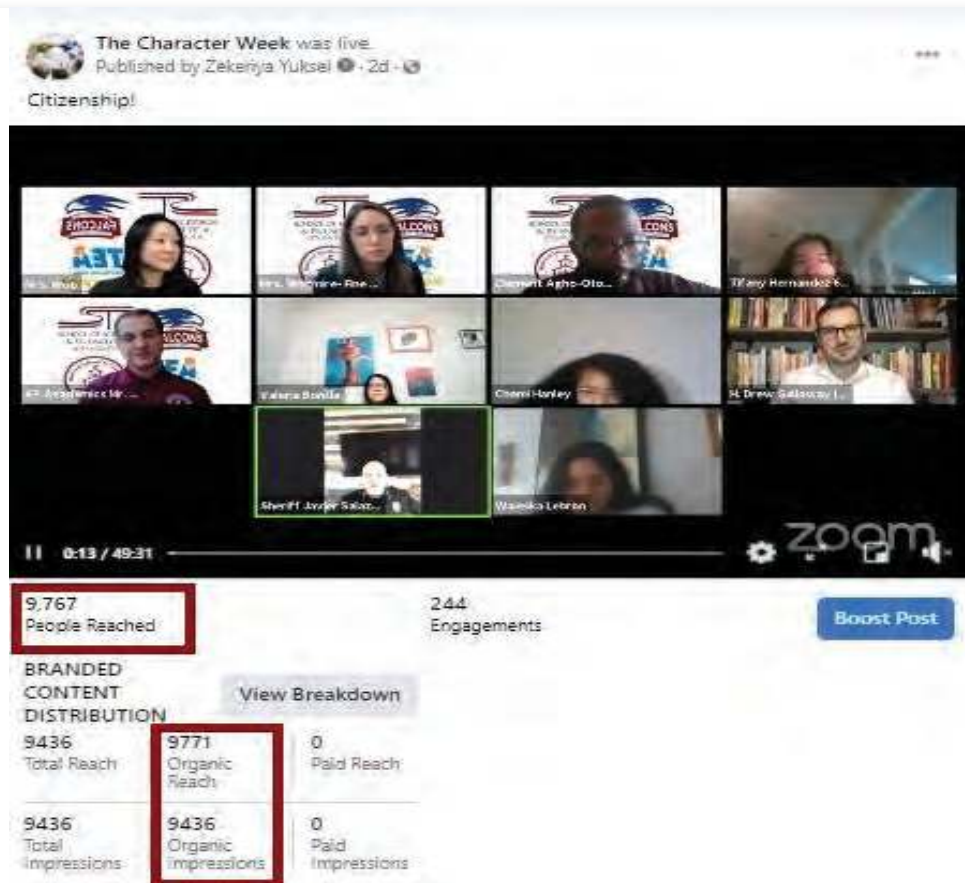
The Character Week was live.
Published by Zekeriya Yuksel · 2d ·

Citizenship!

FALCONS

Mrs. Woo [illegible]

Mrs. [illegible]

Clement Agho-Oto...

Tiffany Hernandez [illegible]

AP Academics Mr. ...

Valeria Bonilla

Cherri Hanley

N. Drew Galloway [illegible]

Sheriff Javier Salaz...

Waleska Lebron

0:13 / 49:31

zoom

9,767
People Reached

244
Engagements

Boost Post

BRANDED CONTENT DISTRIBUTION

View Breakdown

| 9436 Total Reach | 9771 Organic Reach | 0 Paid Reach |
|---|---|---|
| 9436 Total Impressions | 9436 Organic Impressions | 0 Paid Impressions |